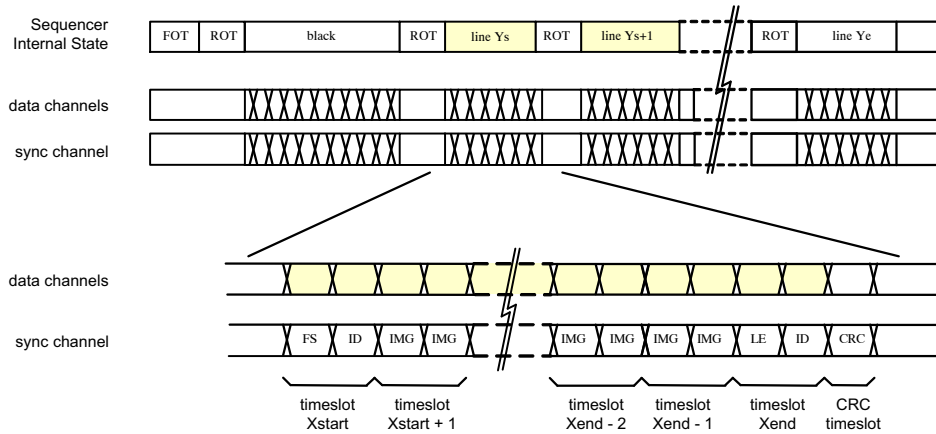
Sequencer Internal State

FOT ROT black ROT line Ys ROT line Ys+1 ROT line Ye

data channels

sync channel

data channels

sync channel

FS ID IMG IMG IMG IMG IMG IMG LE ID CRC

timeslot Xstart

timeslot Xstart + 1

timeslot Xend - 2

timeslot Xend - 1

timeslot Xend

CRC timeslot